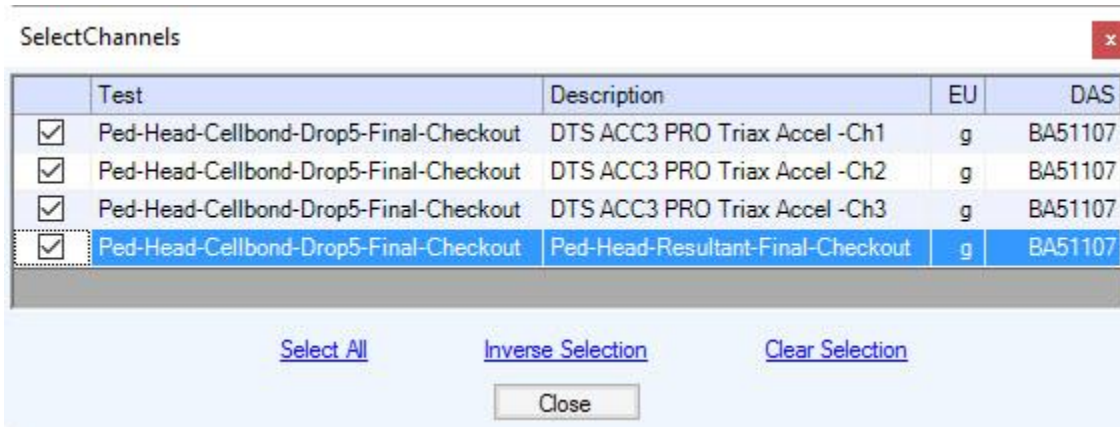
SelectChannels

x

| | Test | Description | EU | DAS |
|---|---|---|---|---|
| ☑ | Ped-Head-Cellbond-Drop5-Final-Checkout | DTS ACC3 PRO Triax Accel -Ch1 | g | BA51107 |
| ☑ | Ped-Head-Cellbond-Drop5-Final-Checkout | DTS ACC3 PRO Triax Accel -Ch2 | g | BA51107 |
| ☑ | Ped-Head-Cellbond-Drop5-Final-Checkout | DTS ACC3 PRO Triax Accel -Ch3 | g | BA51107 |
| ☑ | Ped-Head-Cellbond-Drop5-Final-Checkout | Ped-Head-Resultant-Final-Checkout | g | BA51107 |

Select All Inverse Selection Clear Selection

Close